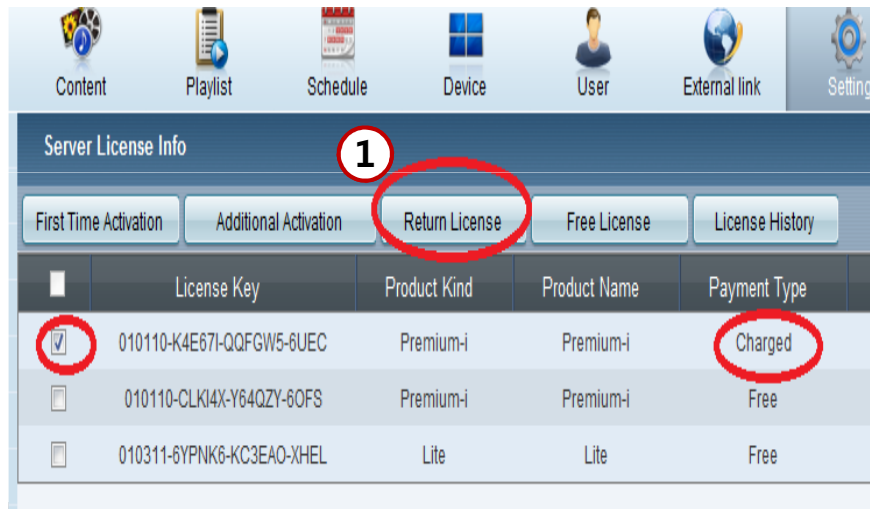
Content Playlist Schedule Device User External link Setting

Server License Info

1

First Time Activation | Additional Activation | Return License | Free License | License History

| | License Key | Product Kind | Product Name | Payment Type |
|---|---|---|---|---|
| ☑ | 010110-K4E67I-QQFGW5-6UEC | Premium-i | Premium-i | Charged |
| ☐ | 010110-CLKI4X-Y64QZY-6OFS | Premium-i | Premium-i | Free |
| ☐ | 010311-6YPNK6-KC3EAO-XHEL | Lite | Lite | Free |